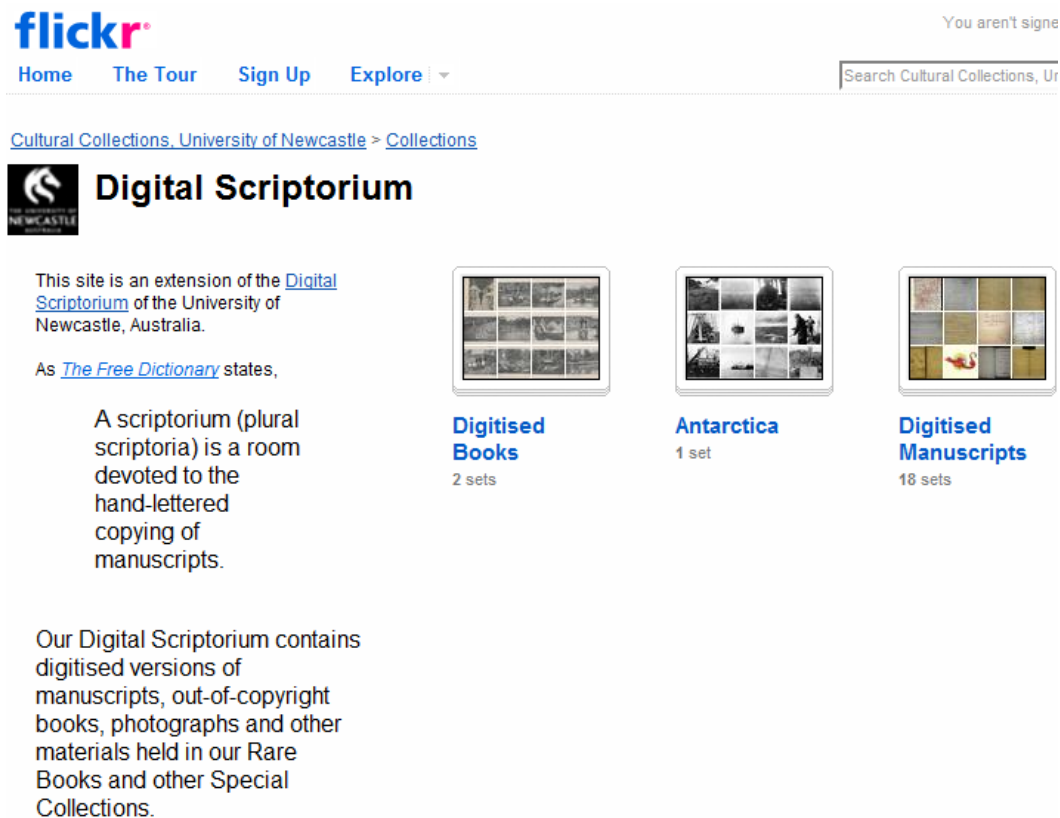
flickr

You aren't signe

Home The Tour Sign Up Explore

Search Cultural Collections, U

Cultural Collections, University of Newcastle > Collections

THE UNIVERSITY OF NEWCASTLE AUSTRALIA

Digital Scriptorium

This site is an extension of the Digital Scriptorium of the University of Newcastle, Australia.

As The Free Dictionary states,

A scriptorium (plural scriptoria) is a room devoted to the hand-lettered copying of manuscripts.

Our Digital Scriptorium contains digitised versions of manuscripts, out-of-copyright books, photographs and other materials held in our Rare Books and other Special Collections.

Digitised Books
2 sets

Antarctica
1 set

Digitised Manuscripts
18 sets